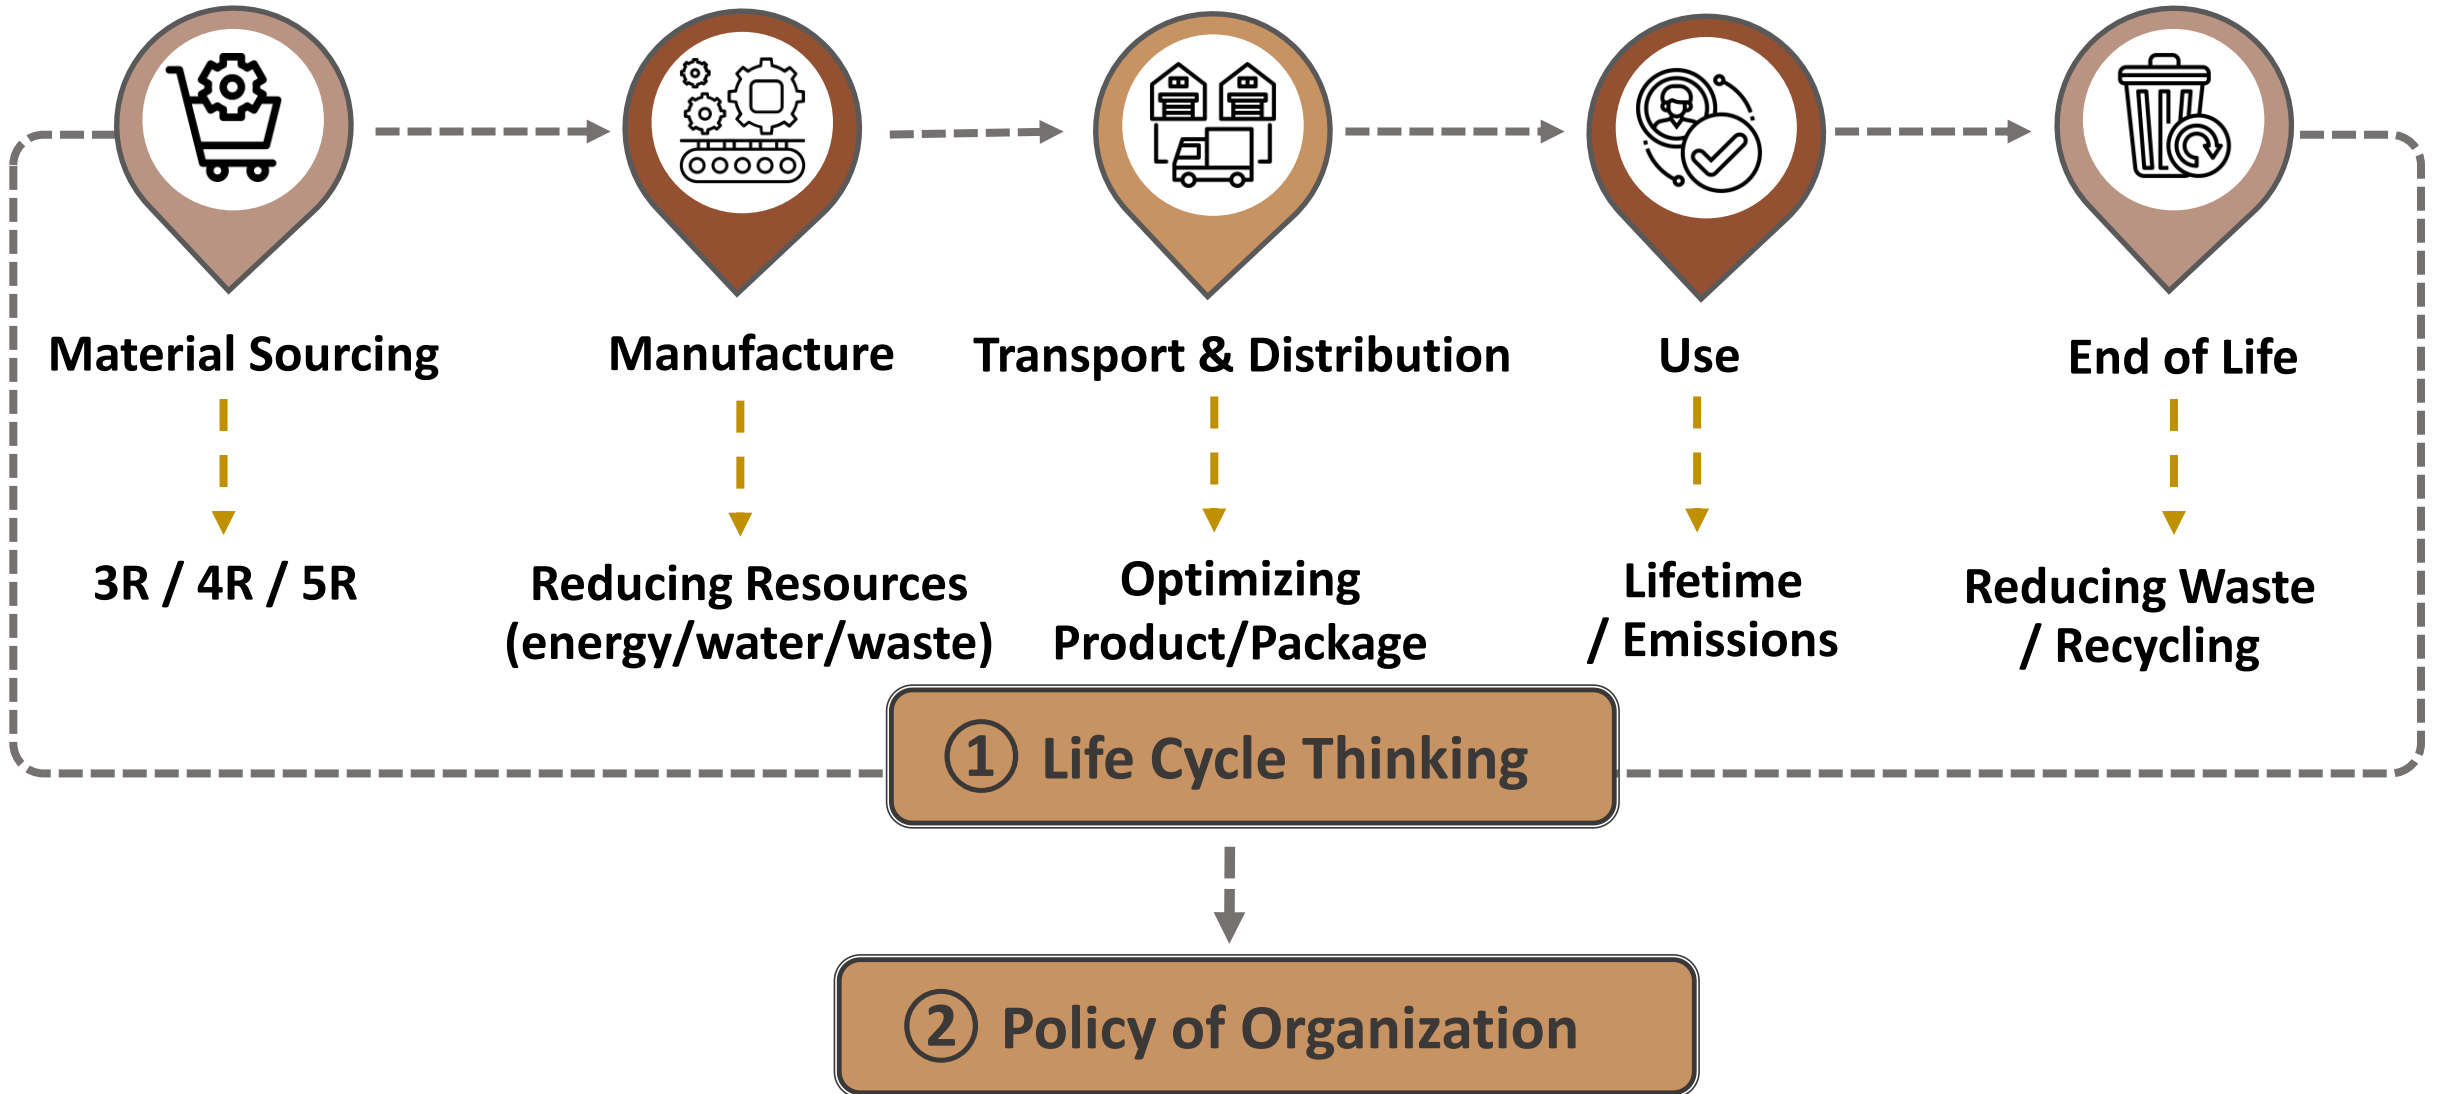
Material Sourcing

3R / 4R / 5R

Manufacture

Reducing Resources (energy/water/waste)

Transport & Distribution

Optimizing Product/Package

Use

Lifetime / Emissions

End of Life

Reducing Waste / Recycling

① Life Cycle Thinking

② Policy of Organization